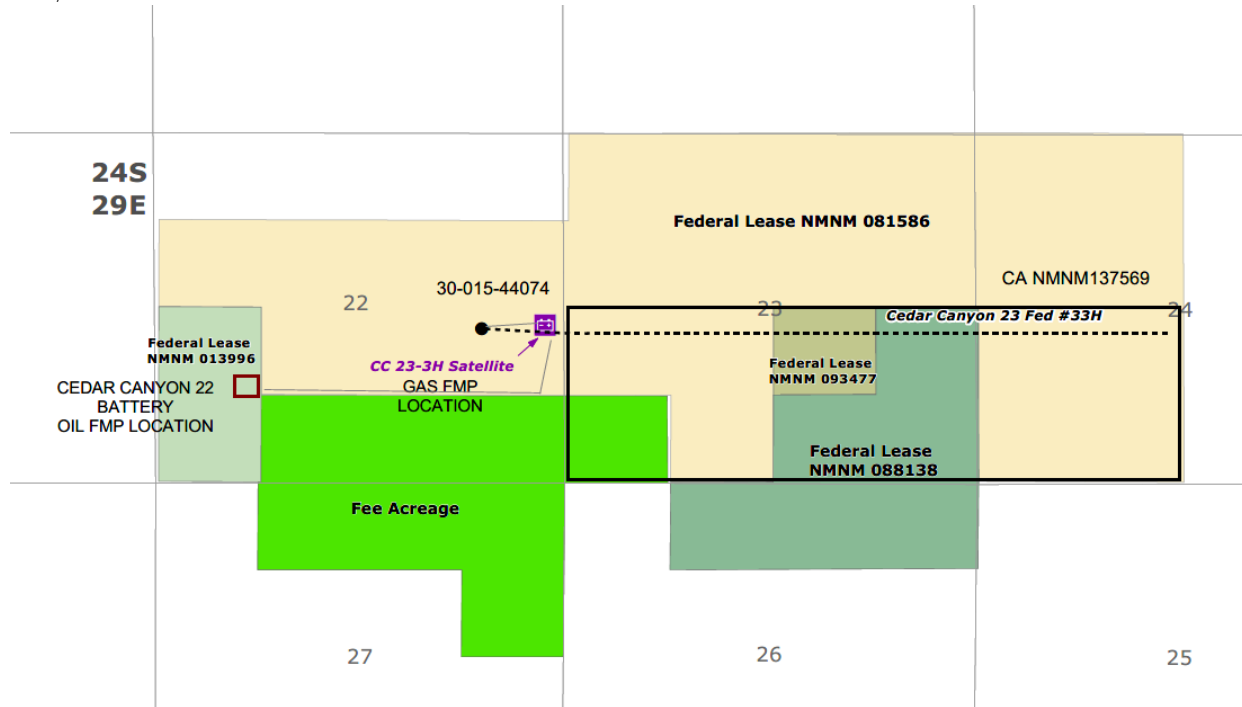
24S
29E

Federal Lease NMNM 081586

30-015-44074

22

23

24

CA NMNM137569

Cedar Canyon 23 Fed #33H

Federal Lease NMNM 013996

CC 23-3H Satellite

GAS FMP LOCATION

CEDAR CANYON 22 BATTERY OIL FMP LOCATION

Federal Lease NMNM 093477

Federal Lease NMNM 088138

Fee Acreage

27

26

25